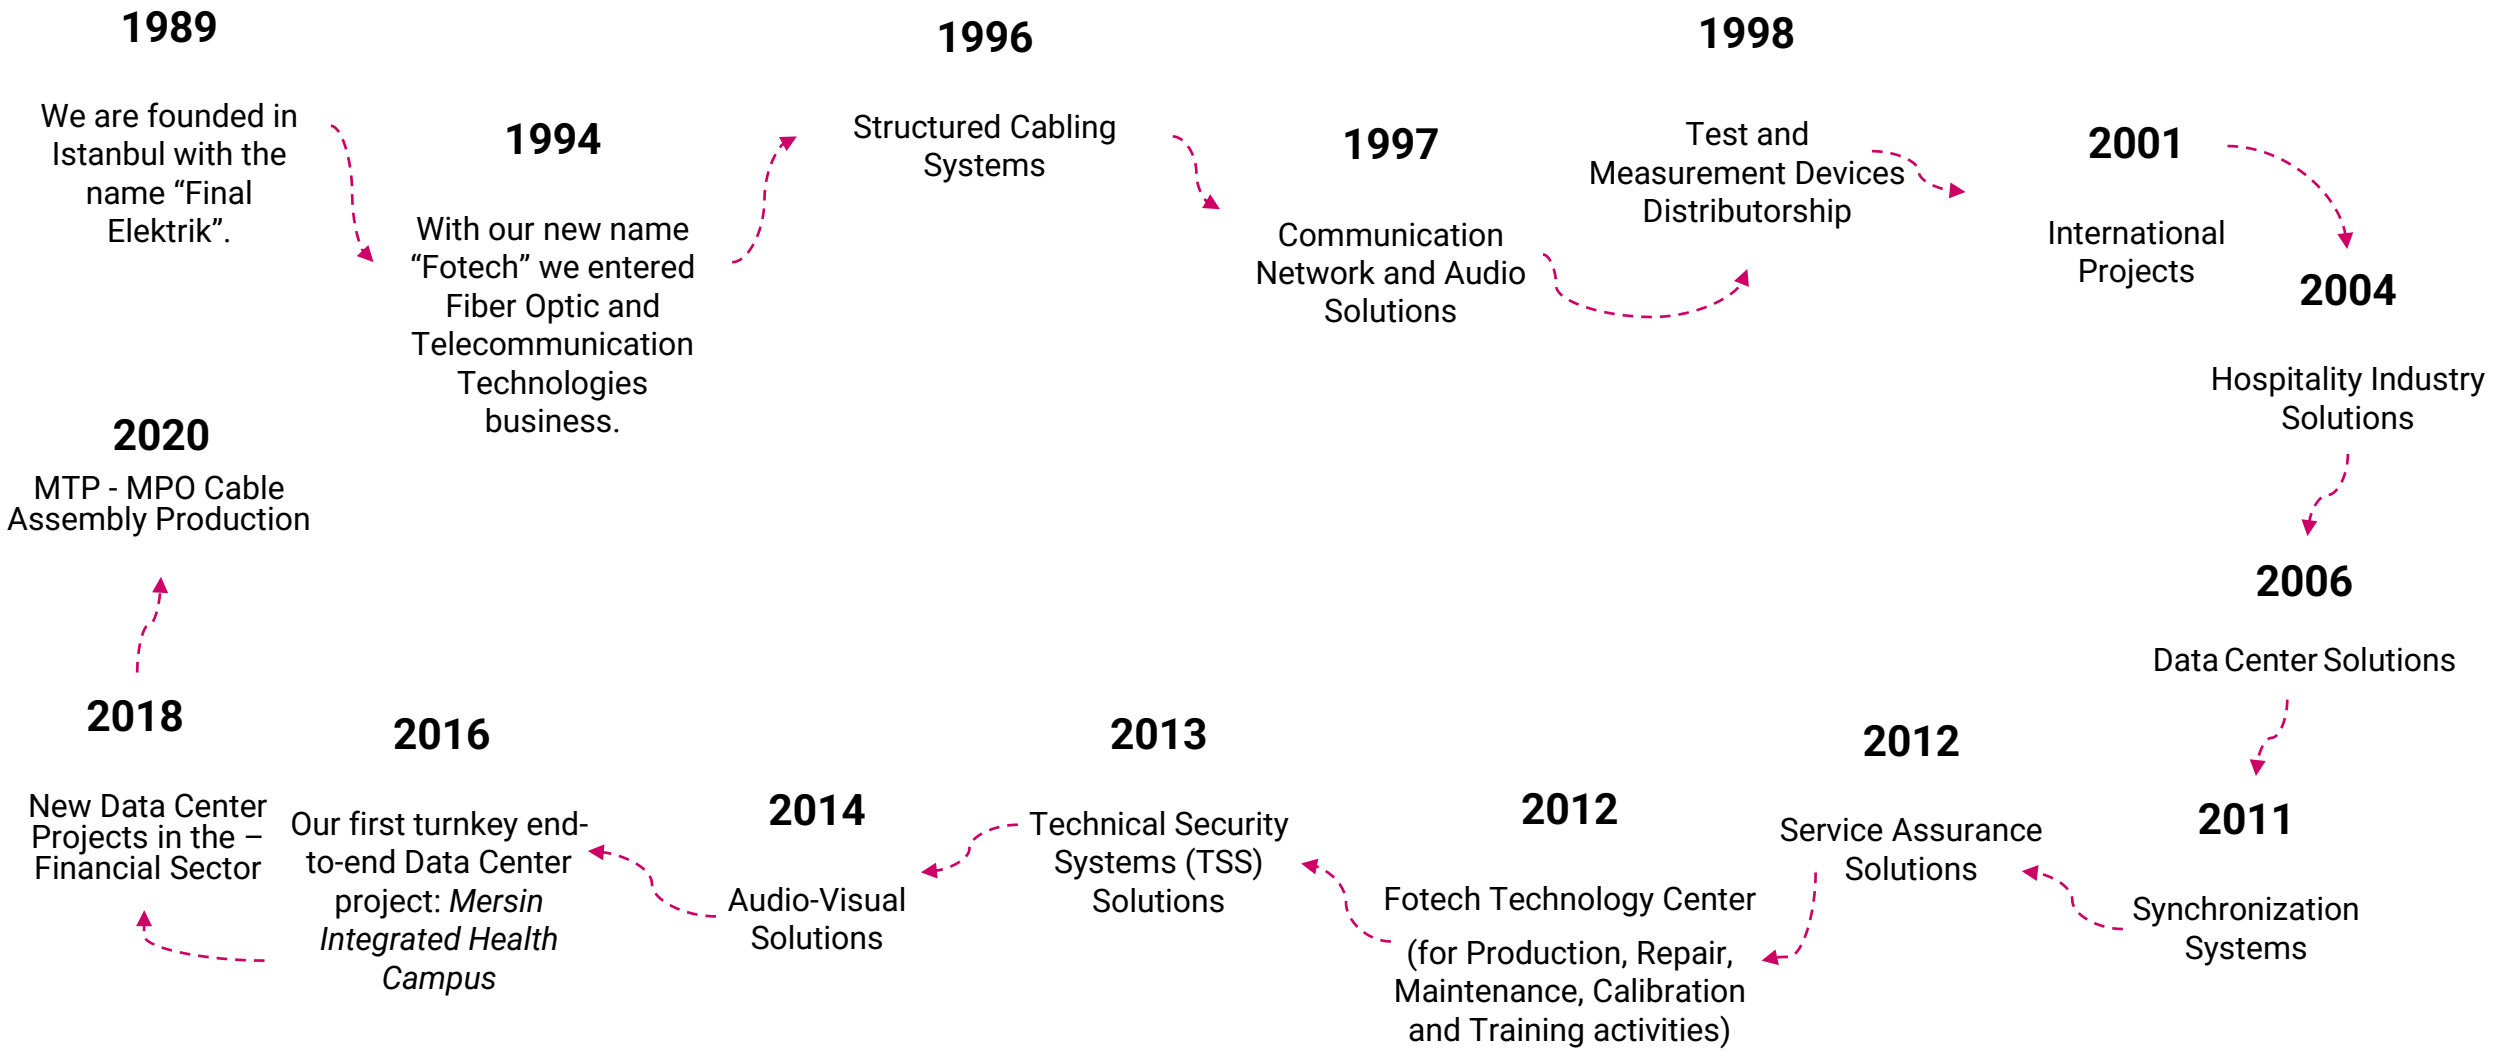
1989

We are founded in Istanbul with the name “Final Elektrik”.

1994

With our new name “Fotech” we entered Fiber Optic and Telecommunication Technologies business.

1996

Structured Cabling Systems

1997

Communication Network and Audio Solutions

1998

Test and Measurement Devices Distributorship

2001

International Projects

2004

Hospitality Industry Solutions

2006

Data Center Solutions

2011

Synchronization Systems

2012

Service Assurance Solutions

2012

Fotech Technology Center

(for Production, Repair, Maintenance, Calibration and Training activities)

2013

Technical Security Systems (TSS) Solutions

2014

Audio-Visual Solutions

2016

Our first turnkey end-to-end Data Center project: *Mersin Integrated Health Campus*

2018

New Data Center Projects in the – Financial Sector

2020

MTP - MPO Cable Assembly Production